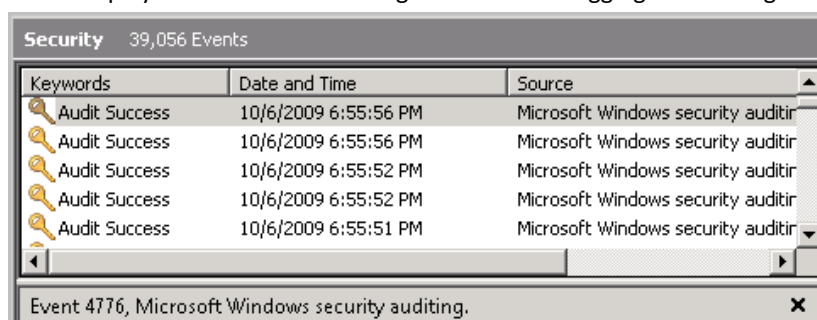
Security 39,056 Events

| Keywords | Date and Time | Source |
|---|---|---|
| Audit Success | 10/6/2009 6:55:56 PM | Microsoft Windows security auditir |
| Audit Success | 10/6/2009 6:55:56 PM | Microsoft Windows security auditir |
| Audit Success | 10/6/2009 6:55:52 PM | Microsoft Windows security auditir |
| Audit Success | 10/6/2009 6:55:52 PM | Microsoft Windows security auditir |
| Audit Success | 10/6/2009 6:55:51 PM | Microsoft Windows security auditir |

Event 4776, Microsoft Windows security auditing.
×